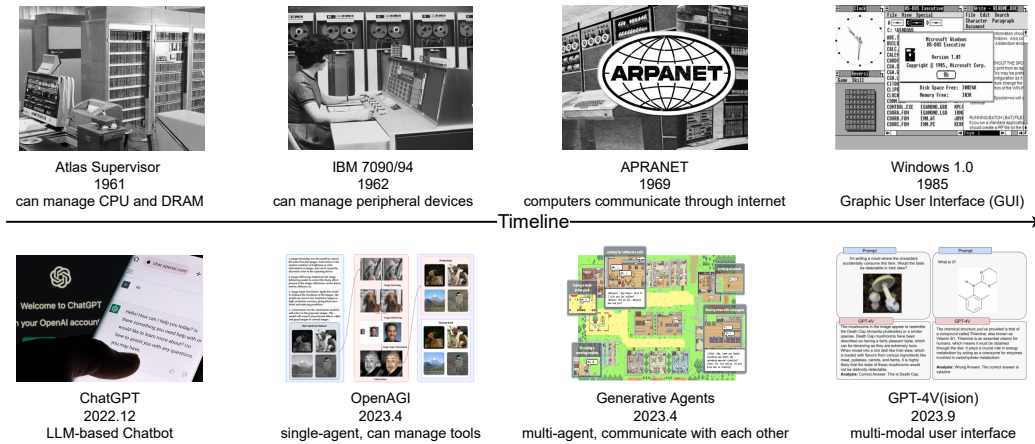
ARPANET

Microsoft Windows
MS-DOS Executive
Version 1.01
Copyright © 1985, Microsoft Corp.
Ok

Atlas Supervisor
1961
can manage CPU and DRAM

IBM 7090/94
1962
can manage peripheral devices

APRANET
1969
computers communicate through internet

Windows 1.0
1985
Graphic User Interface (GUI)

Timeline

Welcome to ChatGPT
n your OpenAI account

Hello! How can I help you today? Is there something you need help with or would like to know more about? I'm here to assist you with any questions you have.

Prompt
Prompt
GPT-4V
GPT-4V

ChatGPT
2022.12
LLM-based Chatbot

OpenAGI
2023.4
single-agent, can manage tools

Generative Agents
2023.4
multi-agent, communicate with each other

GPT-4V(ision)
2023.9
multi-modal user interface